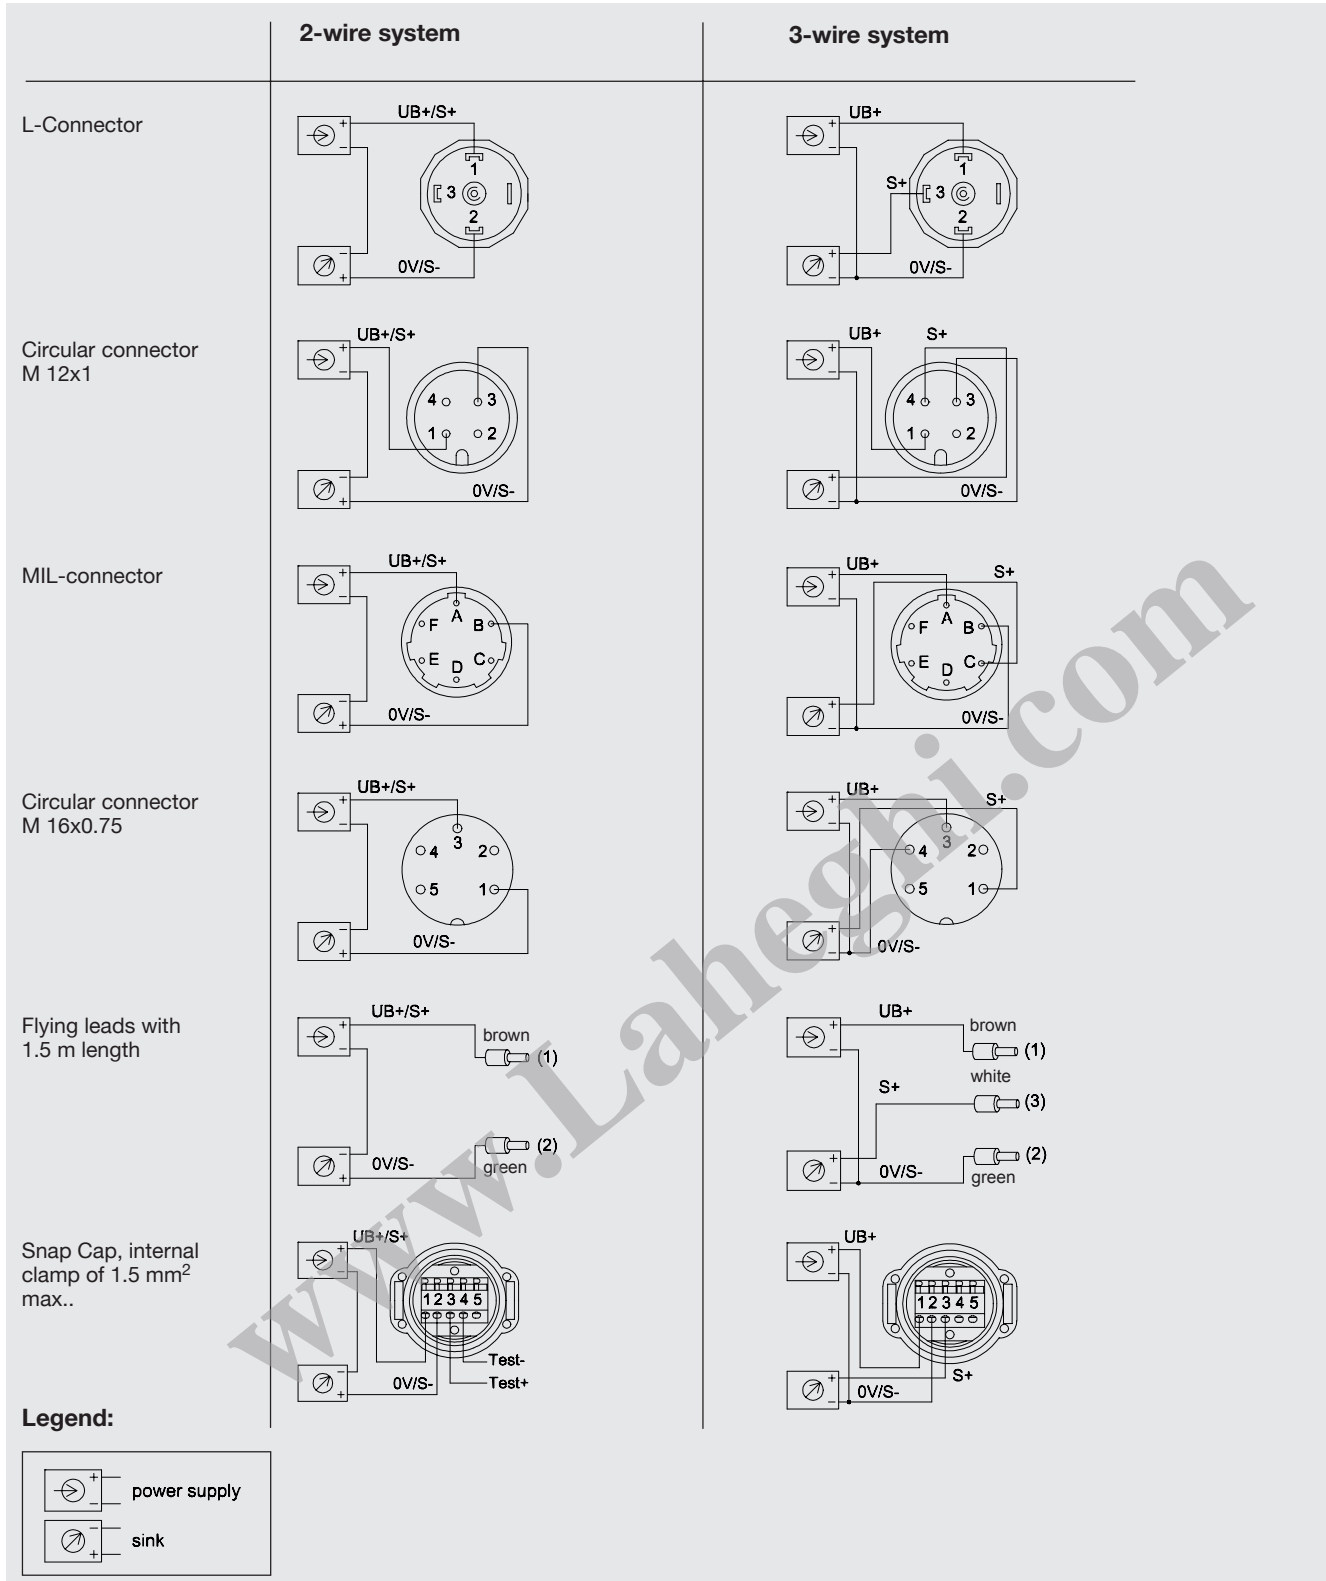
| | 2-wire system | 3-wire system |
|---|---|---|
| L-Connector | + – UB+/S+ 1 3 2 – + 0V/S- | + – UB+ S+ 1 3 2 + – 0V/S- |
| Circular connector M 12x1 | + – UB+/S+ 4 3 1 2 – + 0V/S- | + – UB+ S+ 4 3 1 2 + – 0V/S- |
| MIL-connector | + – UB+/S+ A F B E D C – + 0V/S- | + – UB+ S+ A F B E D C + – 0V/S- |
| Circular connector M 16x0.75 | + – UB+/S+ 3 4 2 5 1 – + 0V/S- | + – UB+ S+ 3 4 2 5 1 + – 0V/S- |
| Flying leads with 1.5 m length | + – UB+/S+ brown (1) – + 0V/S- (2) green | + – UB+ brown (1) white S+ (3) + – 0V/S- (2) green |
| Snap Cap, internal clamp of 1.5 mm$^2$ max.. | + – UB+/S+ 1 2 3 4 5 Test- – + 0V/S- Test+ | + – UB+ 1 2 3 4 5 + – 0V/S- S+ |

www.Laheghi.com

Legend:

+ – power supply

– + sink